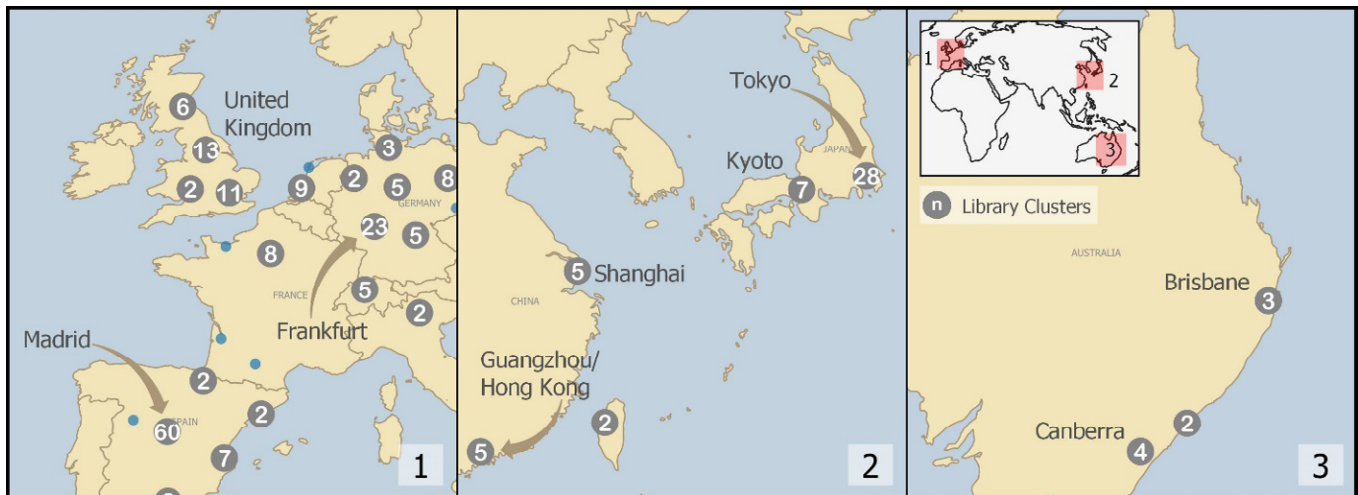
6
United Kingdom
13
2
11
9
2
3
5
8
GERMANY
23
5
8
FRANCE
5
2
Frankfurt
Madrid
2
2
SPAIN
60
7
1

Tokyo
JAPAN
Kyoto
7
28
5 Shanghai
CHINA
Guangzhou/ Hong Kong
2
5
2

1
2
3
n Library Clusters
AUSTRALIA
Brisbane
3
2
Canberra
4
3